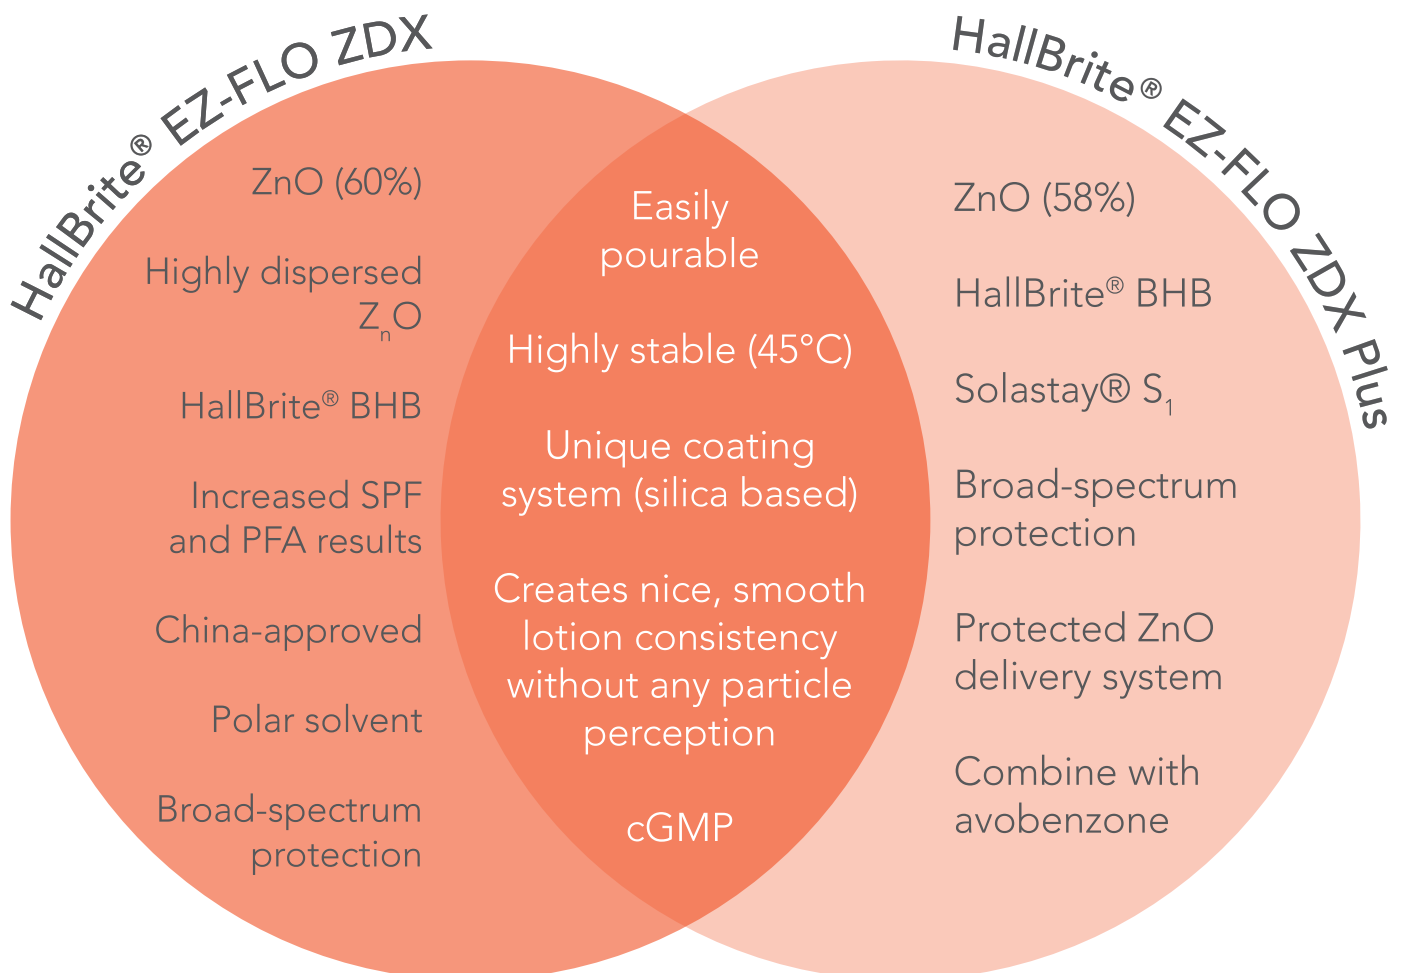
HallBrite® EZ-FLO ZDX

ZnO (60%)

Highly dispersed $Z_nO$

HallBrite® BHB

Increased SPF and PFA results

China-approved

Polar solvent

Broad-spectrum protection

Easily pourable

Highly stable (45°C)

Unique coating system (silica based)

Creates nice, smooth lotion consistency without any particle perception

cGMP

HallBrite® EZ-FLO ZDX Plus

ZnO (58%)

HallBrite® BHB

Solastay® $S_1$

Broad-spectrum protection

Protected ZnO delivery system

Combine with avobenzone